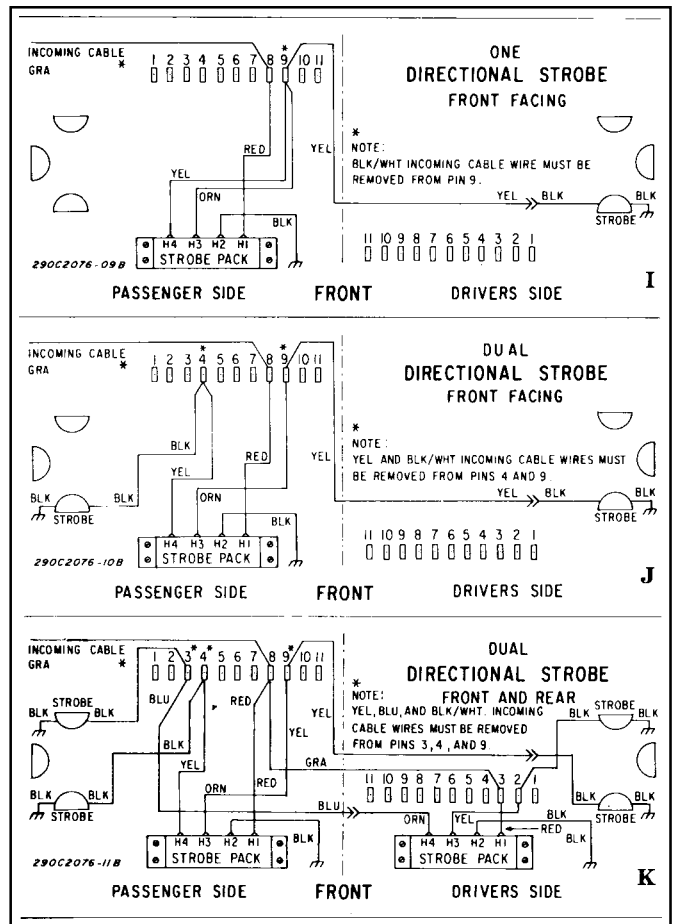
INCOMING CABLE GRA *

1 2 3 4 5 6 7 8 9* 10 11

ONE
DIRECTIONAL STROBE
FRONT FACING

*
NOTE:
BLK/WHT INCOMING CABLE WIRE MUST BE REMOVED FROM PIN 9.

YEL
RED
YEL
ORN
BLK
YEL BLK
BLK
STROBE

H4 H3 H2 H1
STROBE PACK

11 10 9 8 7 6 5 4 3 2 1

290C2076-09B

PASSENGER SIDE FRONT DRIVERS SIDE

I

INCOMING CABLE GRA *

1 2 3 4* 5 6 7 8 9* 10 11

DUAL
DIRECTIONAL STROBE
FRONT FACING

*
NOTE:
YEL AND BLK/WHT INCOMING CABLE WIRES MUST BE REMOVED FROM PINS 4 AND 9.

BLK
YEL
RED
YEL
BLK
BLK
STROBE
ORN
BLK
YEL BLK
BLK
STROBE

H4 H3 H2 H1
STROBE PACK

11 10 9 8 7 6 5 4 3 2 1

290C2076-10B

PASSENGER SIDE FRONT DRIVERS SIDE

J

INCOMING CABLE GRA *

1 2 3* 4* 5 6 7 8 9* 10 11

DUAL
DIRECTIONAL STROBE
FRONT AND REAR

*
NOTE:
YEL, BLU, AND BLK/WHT. INCOMING CABLE WIRES MUST BE REMOVED FROM PINS 3,4, AND 9

STROBE
BLK BLK
BLU
RED
YEL
YEL
BLK
GRA
YEL
RED
ORN
BLK BLK
STROBE
BLU
BLK STROBE BLK

11 10 9 8 7 6 5 4 3 2 1

ORN
YEL
RED
BLK
BLK
BLK STROBE BLK

H4 H3 H2 H1
STROBE PACK

H4 H3 H2 H1
STROBE PACK

BLK

290C2076-11B

PASSENGER SIDE FRONT DRIVERS SIDE

K